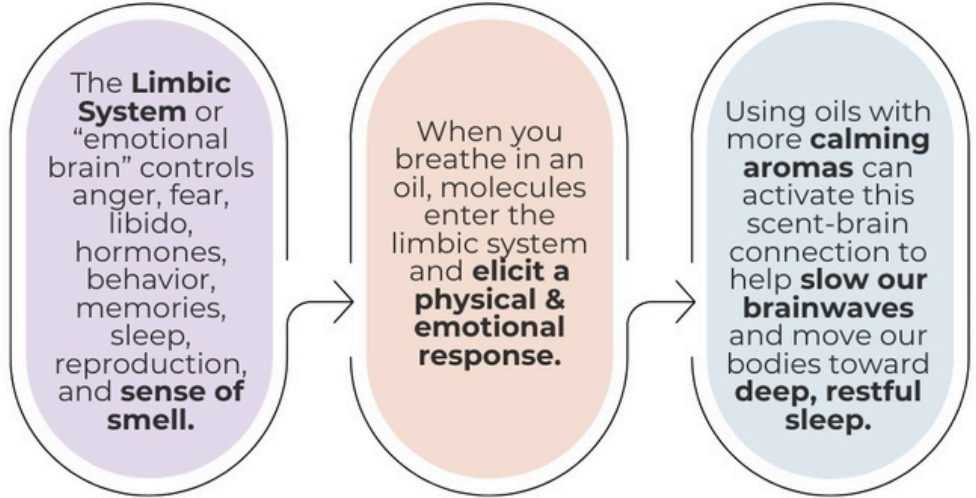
The Limbic System or "emotional brain" controls anger, fear, libido, hormones, behavior, memories, sleep, reproduction, and sense of smell.

When you breathe in an oil, molecules enter the limbic system and elicit a physical & emotional response.

Using oils with more calming aromas can activate this scent-brain connection to help slow our brainwaves and move our bodies toward deep, restful sleep.